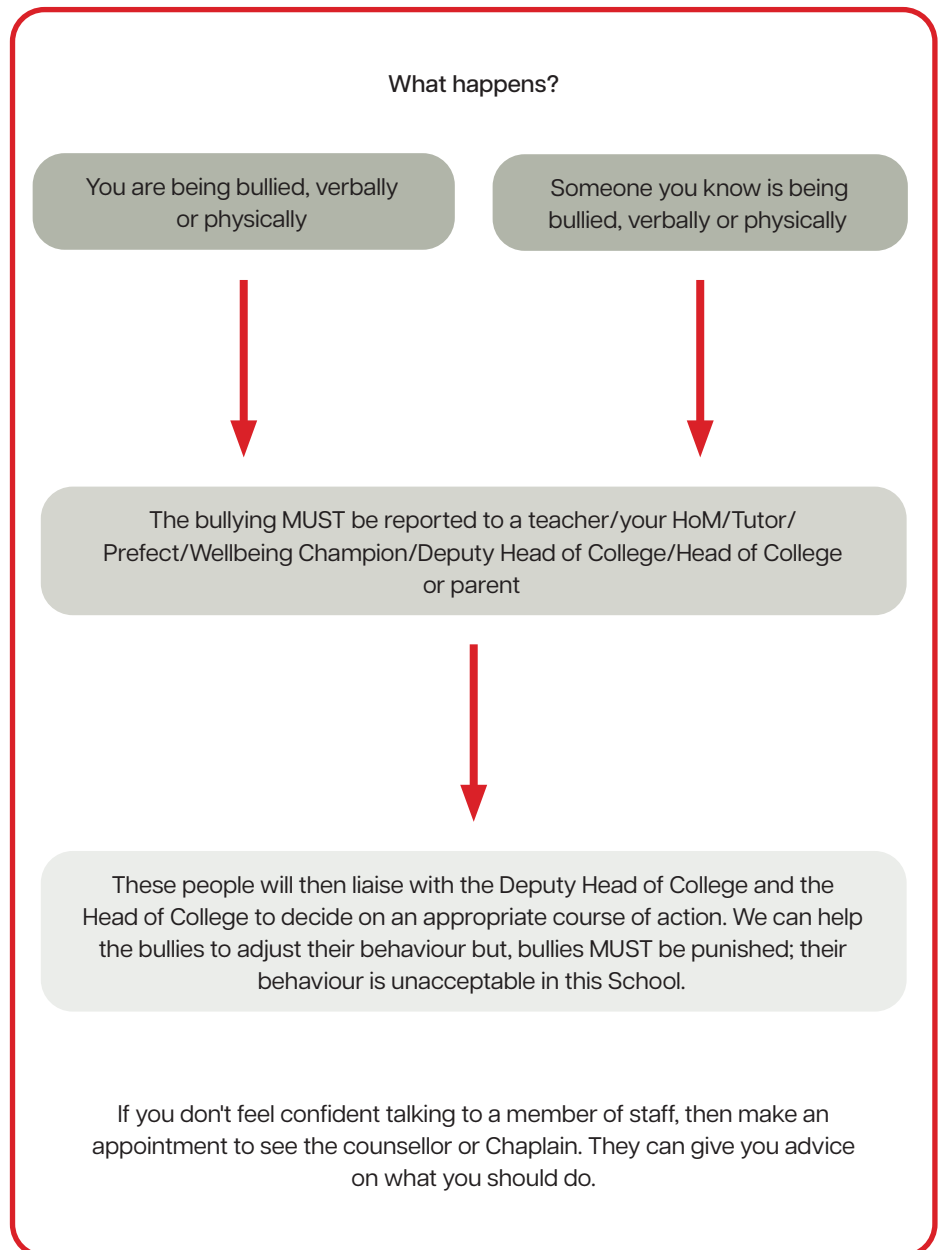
What happens?

You are being bullied, verbally or physically

Someone you know is being bullied, verbally or physically

The bullying MUST be reported to a teacher/your HoM/Tutor/ Prefect/Wellbeing Champion/Deputy Head of College/Head of College or parent

These people will then liaise with the Deputy Head of College and the Head of College to decide on an appropriate course of action. We can help the bullies to adjust their behaviour but, bullies MUST be punished; their behaviour is unacceptable in this School.

If you don't feel confident talking to a member of staff, then make an appointment to see the counsellor or Chaplain. They can give you advice on what you should do.